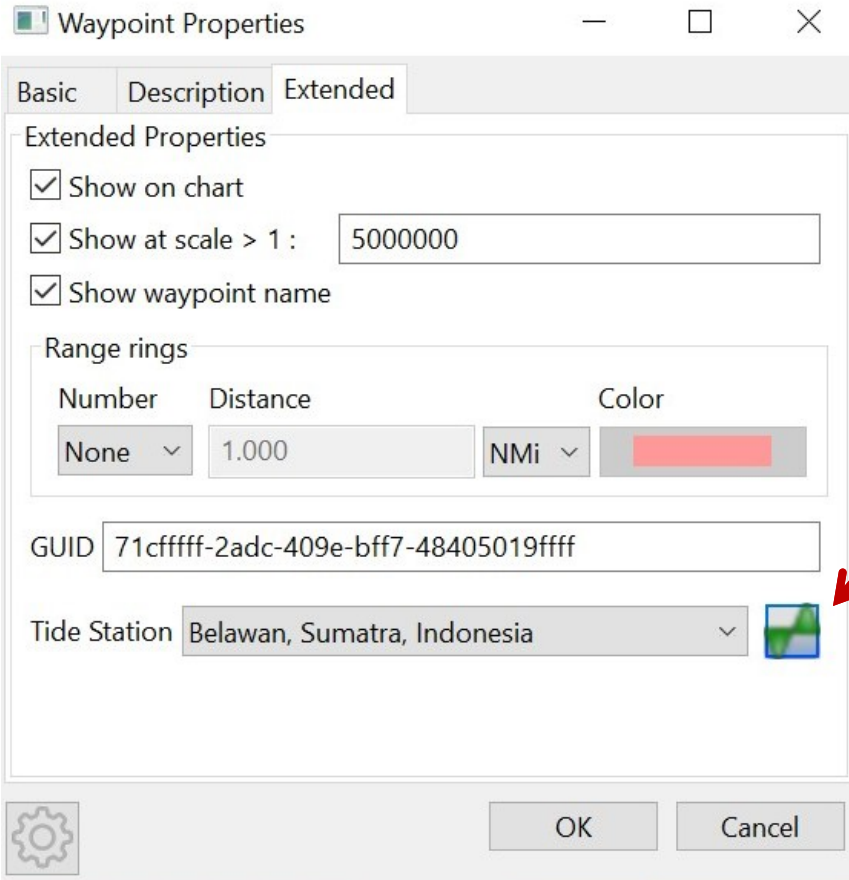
Waypoint Properties

Basic Description Extended

Extended Properties

Show on chart

Show at scale > 1 : 5000000

Show waypoint name

Range rings

Number Distance Color

None 1.000 NMi

GUID 71cfffff-2adc-409e-bff7-48405019ffff

Tide Station Belawan, Sumatra, Indonesia

OK Cancel